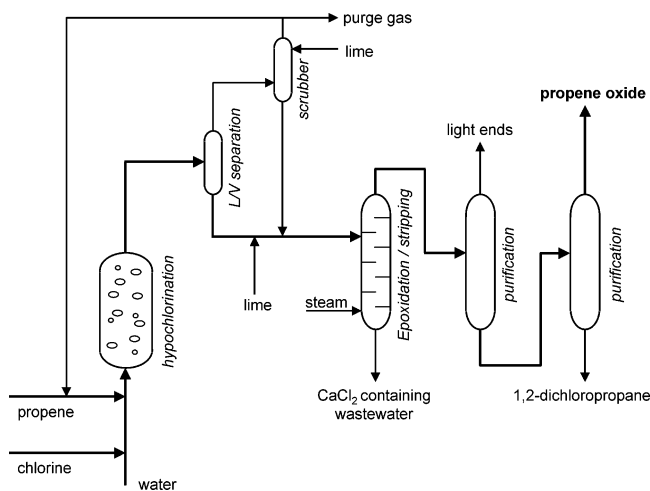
purge gas

lime

scrubber

L/V separation

propene oxide

light ends

hypochlorination

lime

steam

Epoxidation / stripping

purification

purification

propene

chlorine

water

$CaCl_2$ containing wastewater

1,2-dichloropropane